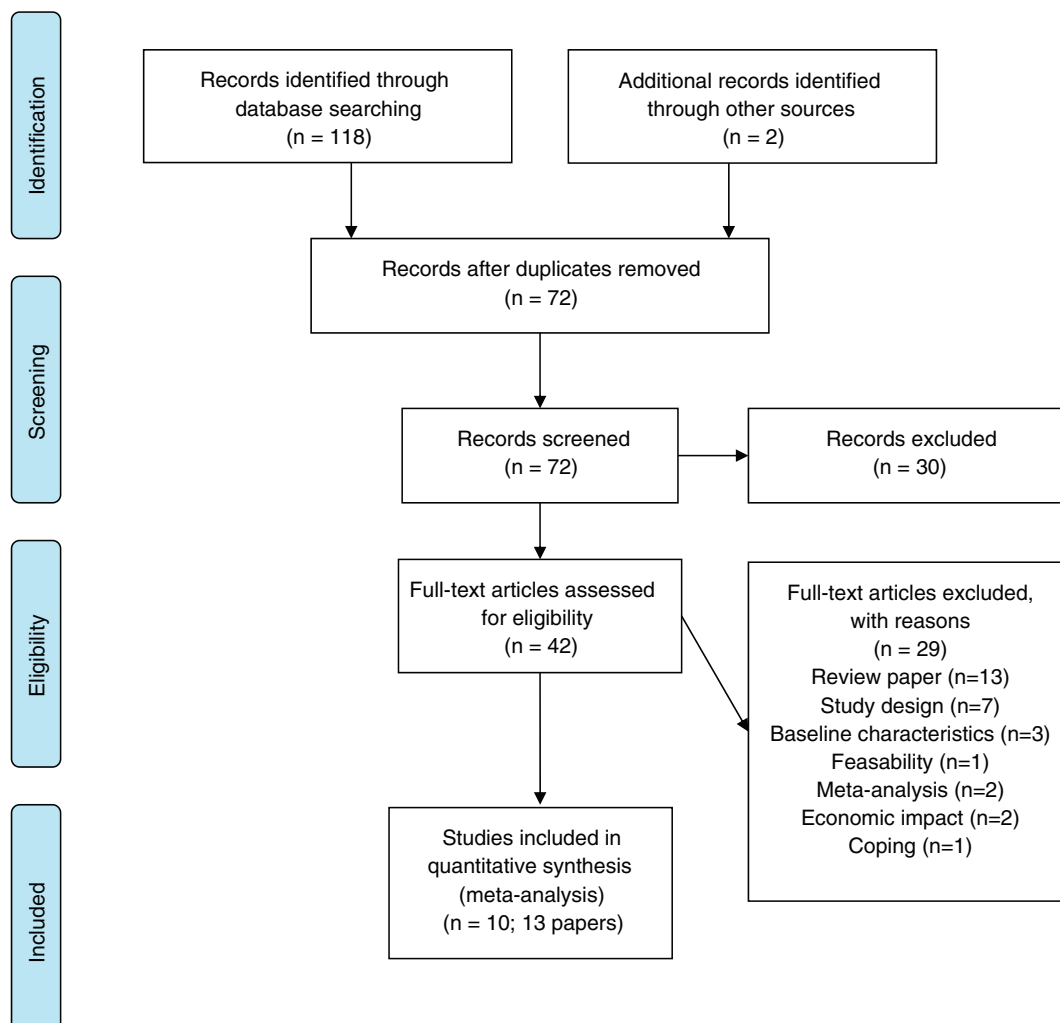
Identification

Records identified through database searching (n = 118)

Additional records identified through other sources (n = 2)

Records after duplicates removed (n = 72)

Screening

Records screened (n = 72)

Records excluded (n = 30)

Eligibility

Full-text articles assessed for eligibility (n = 42)

Full-text articles excluded, with reasons (n = 29)
Review paper (n=13)
Study design (n=7)
Baseline characteristics (n=3)
Feasability (n=1)
Meta-analysis (n=2)
Economic impact (n=2)
Coping (n=1)

Included

Studies included in quantitative synthesis (meta-analysis) (n = 10; 13 papers)